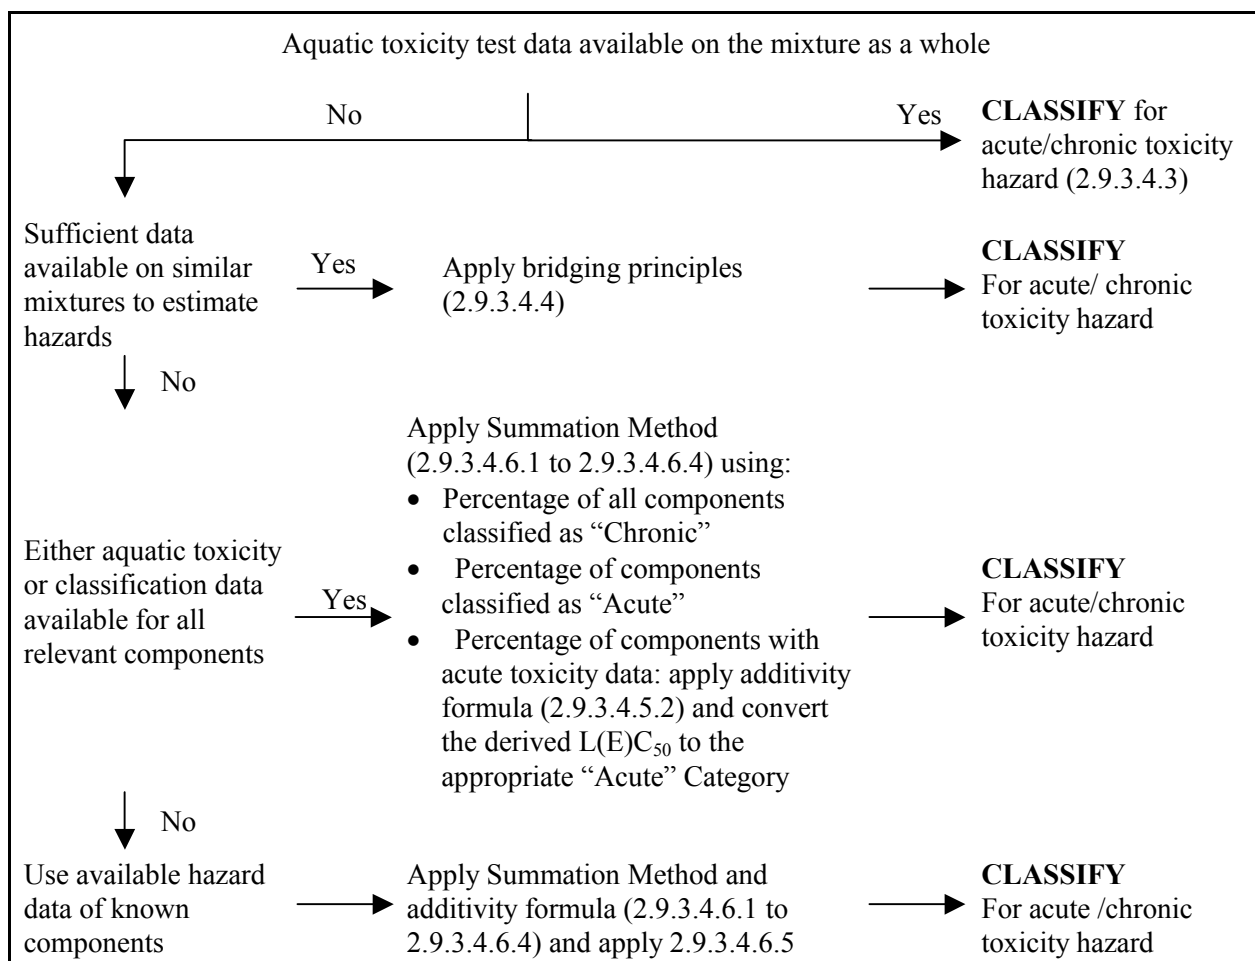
Aquatic toxicity test data available on the mixture as a whole

No

Yes

**CLASSIFY** for acute/chronic toxicity hazard (2.9.3.4.3)

Sufficient data available on similar mixtures to estimate hazards

Yes

Apply bridging principles (2.9.3.4.4)

**CLASSIFY** For acute/ chronic toxicity hazard

No

Either aquatic toxicity or classification data available for all relevant components

Yes

Apply Summation Method (2.9.3.4.6.1 to 2.9.3.4.6.4) using:
- Percentage of all components classified as "Chronic"
- Percentage of components classified as "Acute"
- Percentage of components with acute toxicity data: apply additivity formula (2.9.3.4.5.2) and convert the derived $L(E)C_{50}$ to the appropriate "Acute" Category

**CLASSIFY** For acute/chronic toxicity hazard

No

Use available hazard data of known components

Apply Summation Method and additivity formula (2.9.3.4.6.1 to 2.9.3.4.6.4) and apply 2.9.3.4.6.5

**CLASSIFY** For acute /chronic toxicity hazard